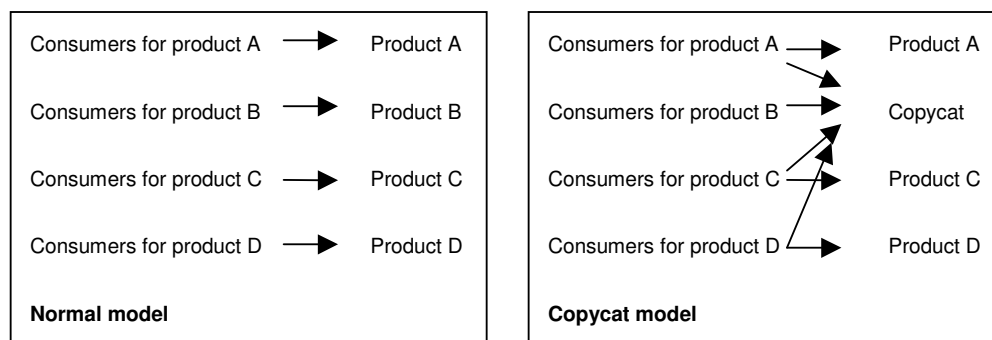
Consumers for product A → Product A

Consumers for product B → Product B

Consumers for product C → Product C

Consumers for product D → Product D

**Normal model**

Consumers for product A → Product A

Consumers for product B → Copycat

Consumers for product C → Product C

Consumers for product D → Product D

**Copycat model**